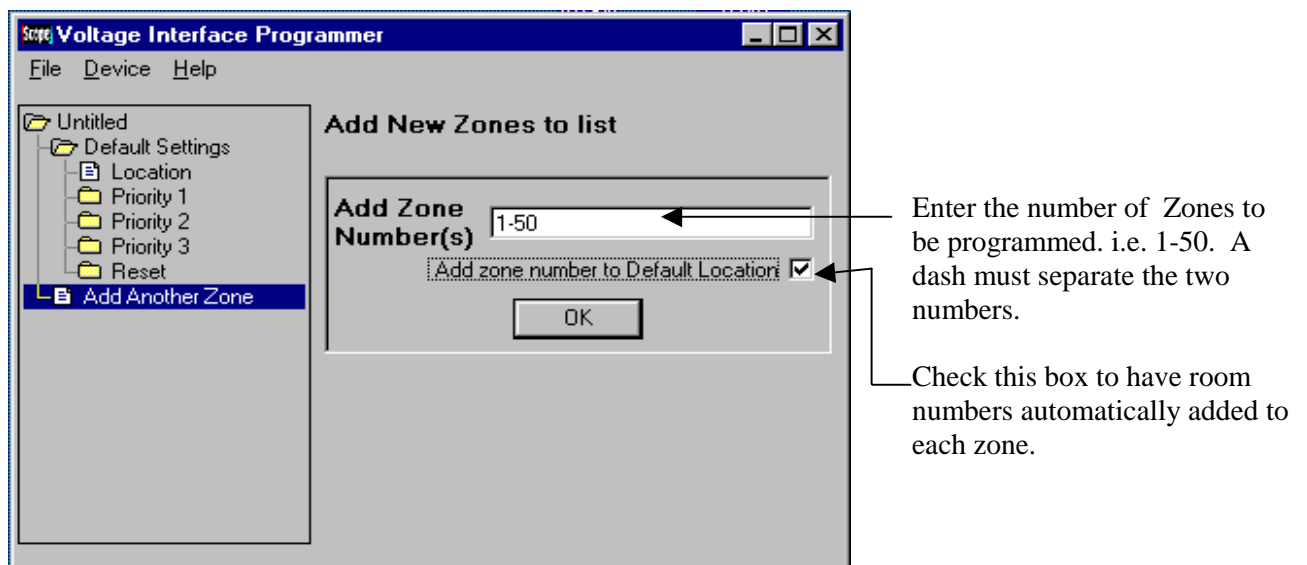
Scope Voltage Interface Programmer

File Device Help

Untitled
Default Settings
Location
Priority 1
Priority 2
Priority 3
Reset
Add Another Zone

Add New Zones to list

Add Zone Number(s) 1-50

Add zone number to Default Location

OK

Enter the number of Zones to be programmed. i.e. 1-50. A dash must separate the two numbers.

Check this box to have room numbers automatically added to each zone.